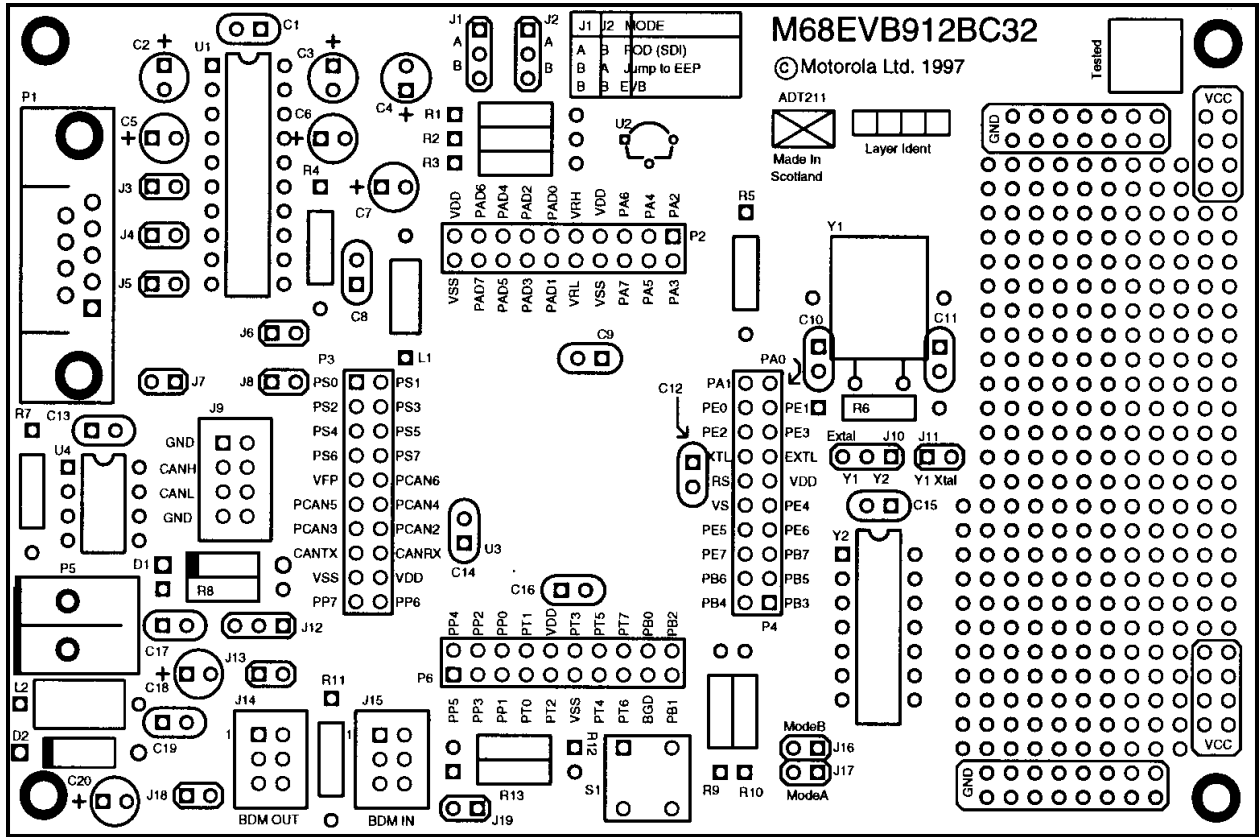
M68EVB912BC32

©Motorola Ltd. 1997

| J1 | J2 | MODE |
|---|---|---|
| A | B | POD (SDI) |
| B | A | Jump to EEP |
| B | B | EVB |

Tested

ADT211

Made In Scotland

Layer Ident

VCC

GND

C1 C2 U1 C3 C4 J1 A B J2 A B

P1 C5 C6 R1 R2 R3 U2

J3 R4 C7 J4 J5

VDD PAD6 PAD4 PAD2 PAD0 VRH VDD PA6 PA4 PA2 P2

VSS PAD7 PAD5 PAD3 PAD1 VRL VSS PA7 PA5 PA3

R5 Y1

C8 J6 C9 C10 C11

L1 P3 J7 J8 PS0 PS1 PS2 PS3 PS4 PS5 PS6 PS7 VFP PCAN6 PCAN5 PCAN4 PCAN3 PCAN2 CANTX CANRX VSS VDD PP7 PP6

R7 C13 J9 GND CANH CANL GND U4

PA0 PA1 PE0 PE1 R6 C12 PE2 PE3 XTL EXTL RS VDD VS PE4 PE5 PE6 PE7 PB7 PB6 PB5 PB4 PB3 P4

Extal J10 J11 Y1 Y2 Y1 Xtal C15 Y2

U3 C14 D1 R8 P5 C16

J12 C17 C18 J13

PP4 PP2 PP0 PT1 VDD PT3 PT5 PT7 PB0 PB2 P6

PP5 PP3 PP1 PT0 PT2 VSS PT4 PT6 BGD PB1

L2 R11 J14 J15 1 1 D2 C19 C20 J18 BDM OUT BDM IN J19

R12 R13 S1 R9 R10 ModeB J16 J17 ModeA

GND VCC